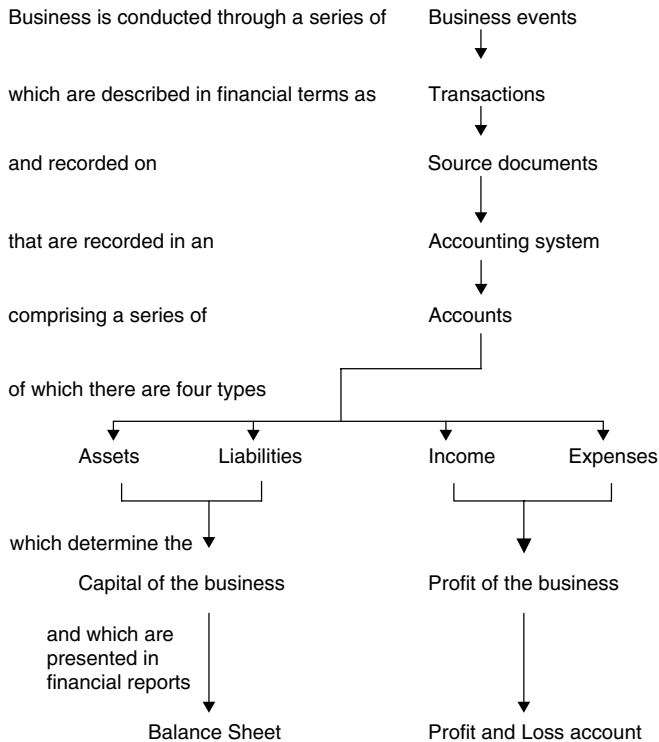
Business is conducted through a series of Business events

which are described in financial terms as Transactions

and recorded on Source documents

that are recorded in an Accounting system

comprising a series of Accounts

of which there are four types

Assets Liabilities Income Expenses

which determine the

Capital of the business Profit of the business

and which are presented in financial reports

Balance Sheet Profit and Loss account